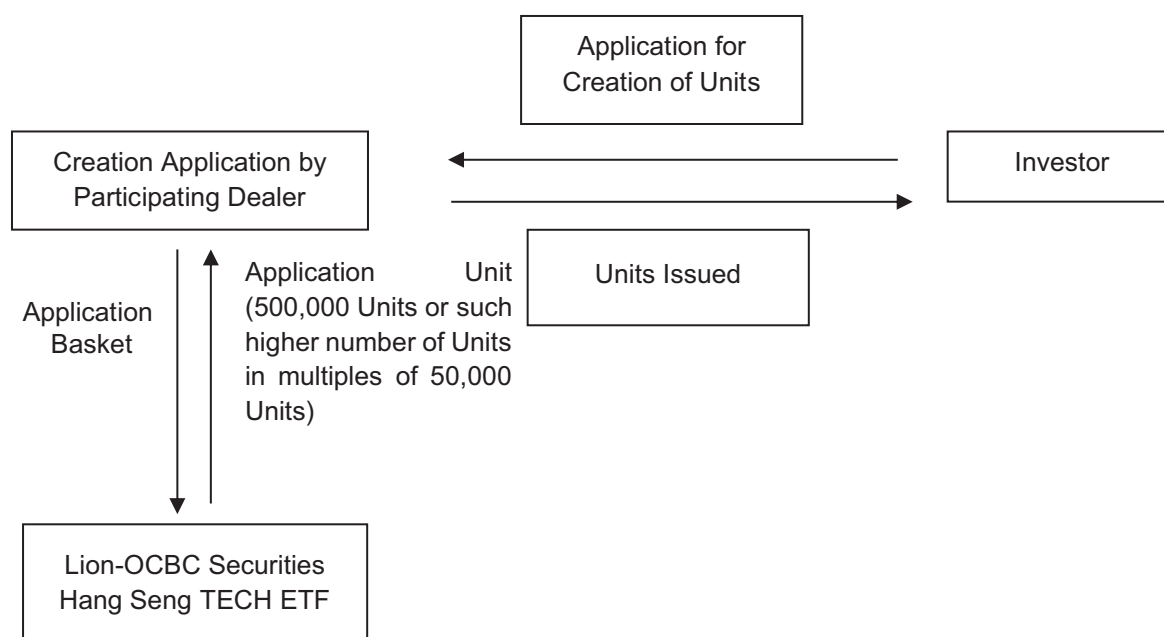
Application for Creation of Units

Creation Application by Participating Dealer

Investor

Units Issued

Application Basket

Application Unit (500,000 Units or such higher number of Units in multiples of 50,000 Units)

Lion-OCBC Securities Hang Seng TECH ETF